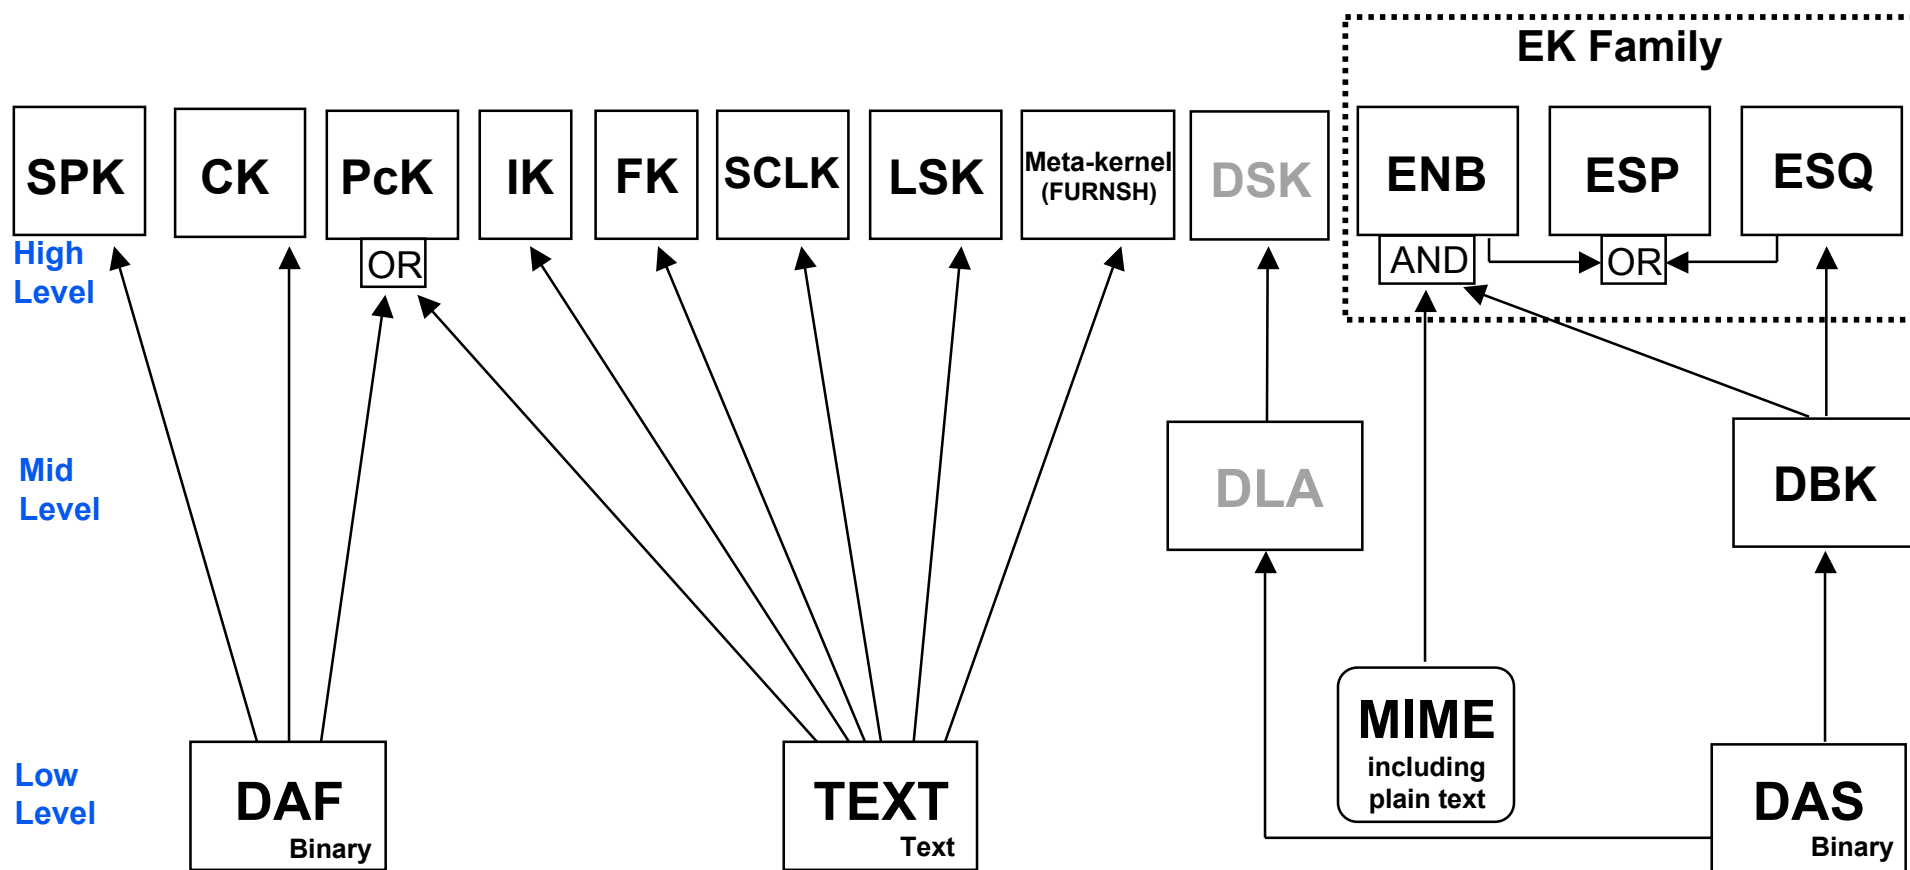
EK Family

SPK

CK

PcK

OR

IK

FK

SCLK

LSK

Meta-kernel (FURNSH)

DSK

ENB

AND

ESP

OR

ESQ

High Level

Mid Level

DLA

DBK

Low Level

DAF Binary

TEXT Text

MIME including plain text

DAS Binary